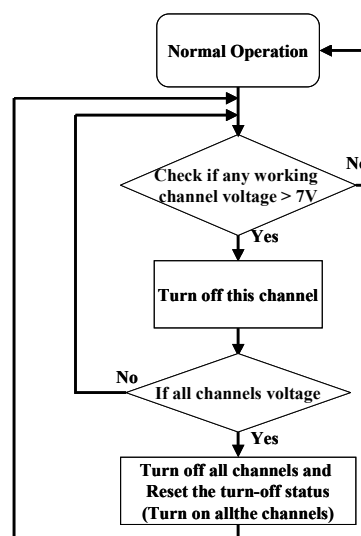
Normal Operation

Check if any working channel voltage > 7V

No

Yes

Turn off this channel

No

If all channels voltage

Yes

Turn off all channels and Reset the turn-off status (Turn on allthe channels)